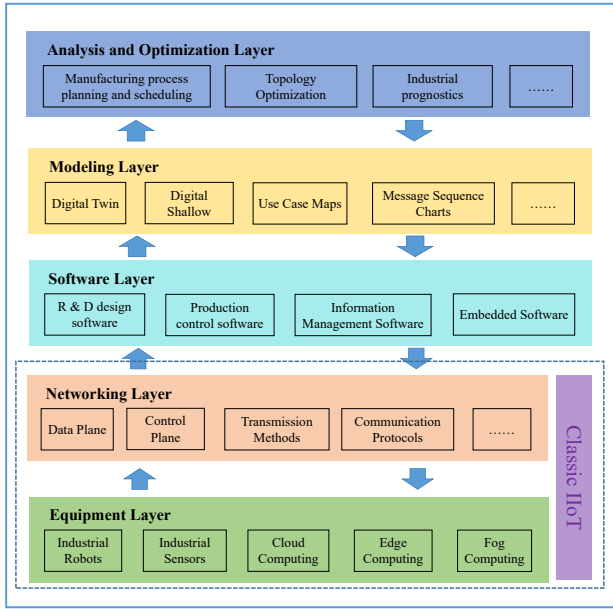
Analysis and Optimization Layer

Manufacturing process planning and scheduling

Topology Optimization

Industrial prognostics

……

Modeling Layer

Digital Twin

Digital Shallow

Use Case Maps

Message Sequence Charts

……

Software Layer

R & D design software

Production control software

Information Management Software

Embedded Software

Networking Layer

Data Plane

Control Plane

Transmission Methods

Communication Protocols

……

Equipment Layer

Industrial Robots

Industrial Sensors

Cloud Computing

Edge Computing

Fog Computing

Classic IIoT